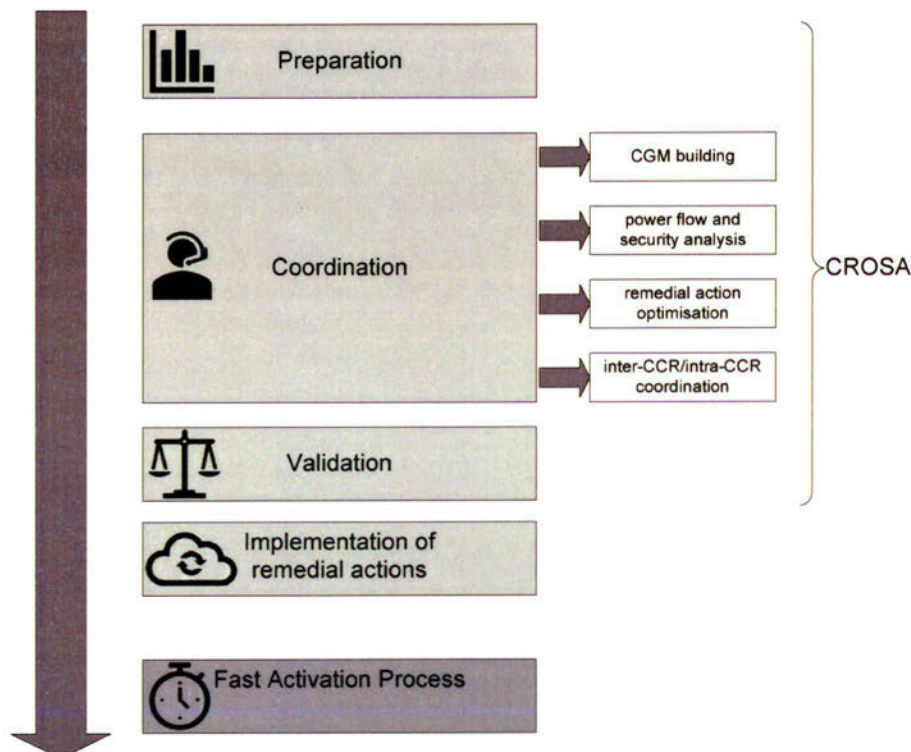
Preparation

Coordination

CGM building

power flow and security analysis

remedial action optimisation

inter-CCR/intra-CCR coordination

CROSA

Validation

Implementation of remedial actions

Fast Activation Process